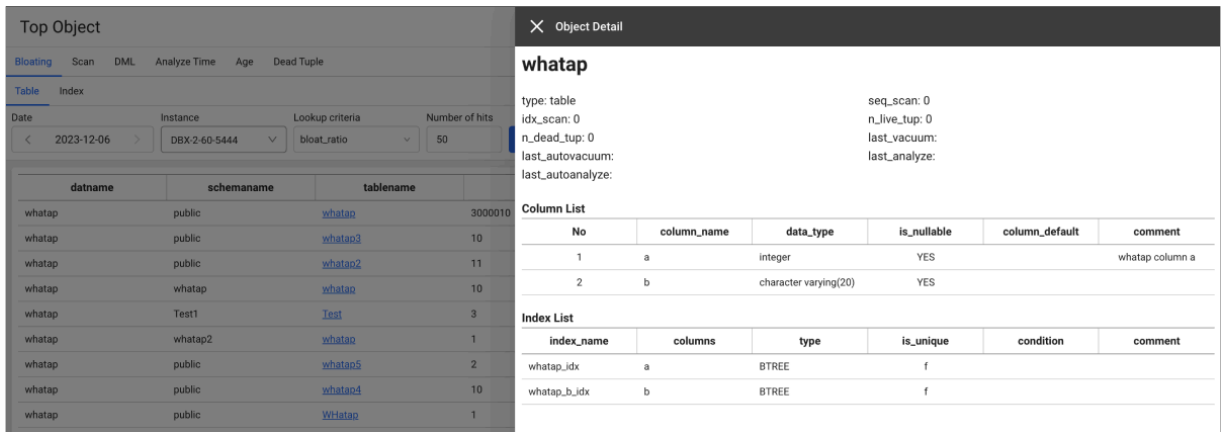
Top Object

Bloating Scan DML Analyze Time Age Dead Tuple

Table Index

Date
< 2023-12-06 >

Instance
DBX-2-60-5444

Lookup criteria
bloat_ratio

Number of hits
50

| datname | schemaname | tablename | |
|---|---|---|---|
| whatap | public | whatap | 3000010 |
| whatap | public | whatap3 | 10 |
| whatap | public | whatap2 | 11 |
| whatap | whatap | whatap | 10 |
| whatap | Test1 | Test | 3 |
| whatap | whatap2 | whatap | 1 |
| whatap | public | whatap5 | 2 |
| whatap | public | whatap4 | 10 |
| whatap | public | WHatap | 1 |

X Object Detail

whatap

type: table
idx_scan: 0
n_dead_tup: 0
last_autovacuum:
last_autoanalyze:

seq_scan: 0
n_live_tup: 0
last_vacuum:
last_analyze:

Column List

| No | column_name | data_type | is_nullable | column_default | comment |
|---|---|---|---|---|---|
| 1 | a | integer | YES | | whatap column a |
| 2 | b | character varying(20) | YES | | |

Index List

| index_name | columns | type | is_unique | condition | comment |
|---|---|---|---|---|---|
| whatap_idx | a | BTREE | f | | |
| whatap_b_idx | b | BTREE | f | | |